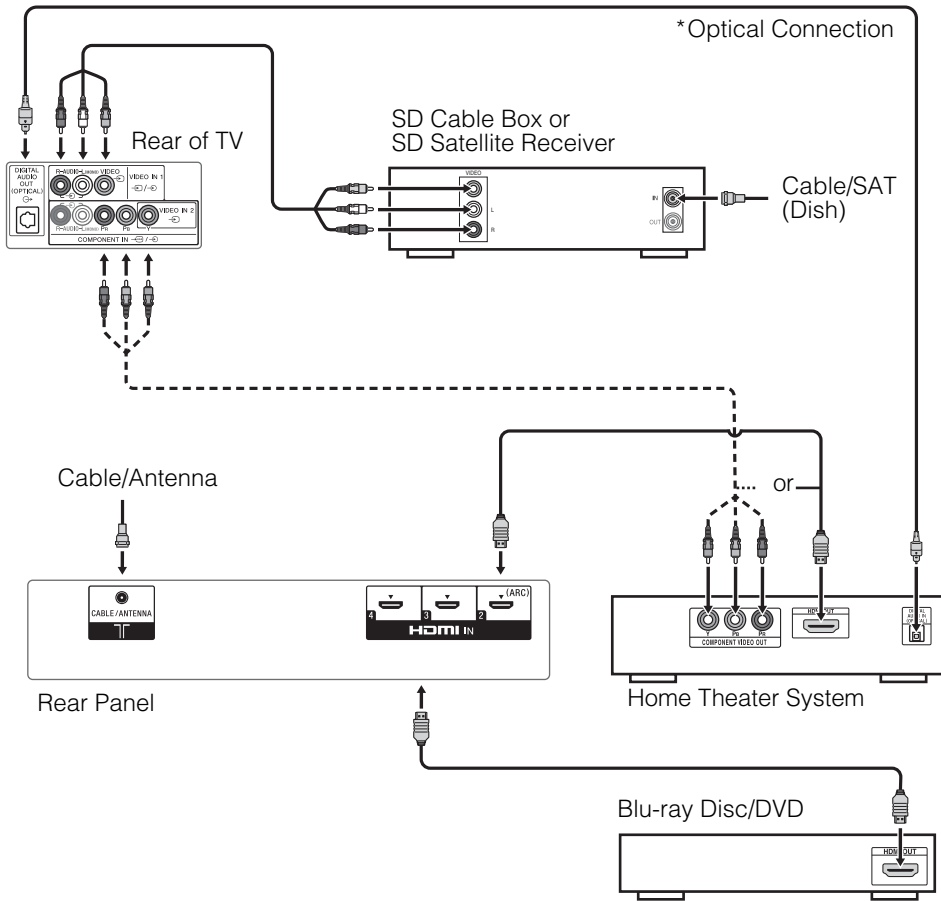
*Optical Connection

DIGITAL AUDIO OUT (OPTICAL)

R-AUDIO-L(MONO) VIDEO

VIDEO IN 1

R-AUDIO-L(MONO) PR PB Y

VIDEO IN 2

COMPONENT IN

Rear of TV

SD Cable Box or SD Satellite Receiver

VIDEO

L

R

IN

OUT

Cable/SAT (Dish)

Cable/Antenna

CABLE/ANTENNA

4 3 2 (ARC)

HDMI IN

Rear Panel

or

Y PB PR

COMPONENT VIDEO OUT

HDMI OUT

DIGITAL AUDIO IN (OPTICAL)

Home Theater System

Blu-ray Disc/DVD

HDMI OUT